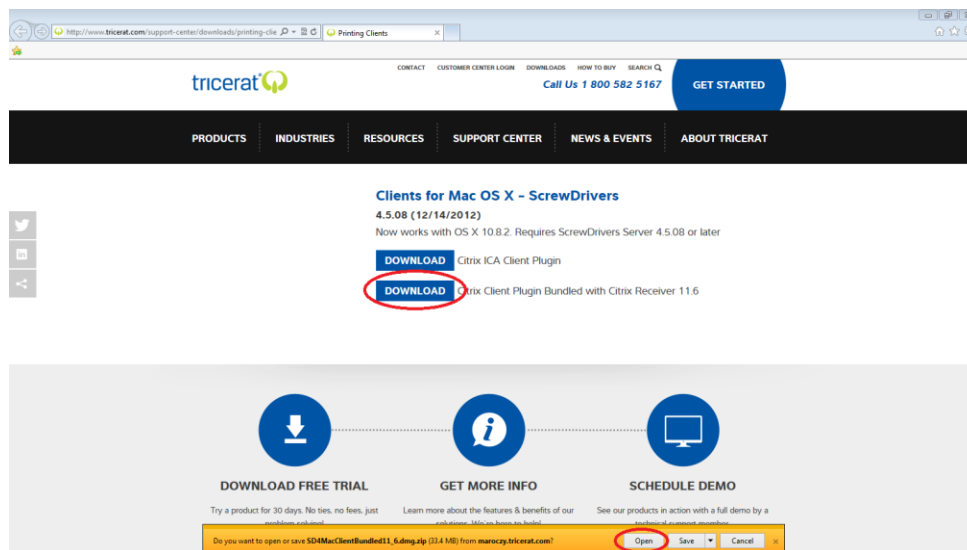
http://www.tricerat.com/support-center/downloads/printing-clie

Printing Clients

tricerat

CONTACT CUSTOMER CENTER LOGIN DOWNLOADS HOW TO BUY SEARCH

Call Us 1 800 582 5167

GET STARTED

PRODUCTS INDUSTRIES RESOURCES SUPPORT CENTER NEWS & EVENTS ABOUT TRICERAT

Clients for Mac OS X - ScrewDrivers

4.5.08 (12/14/2012)

Now works with OS X 10.8.2. Requires ScrewDrivers Server 4.5.08 or later

DOWNLOAD Citrix ICA Client Plugin

DOWNLOAD Citrix Client Plugin Bundled with Citrix Receiver 11.6

DOWNLOAD FREE TRIAL

Try a product for 30 days. No ties, no fees, just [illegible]

GET MORE INFO

Learn more about the features & benefits of our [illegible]

SCHEDULE DEMO

See our products in action with a full demo by a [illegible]

Do you want to open or save SD4MacClientBundled11_6.dmg.zip (33.4 MB) from maroczy.tricerat.com?

Open Save Cancel